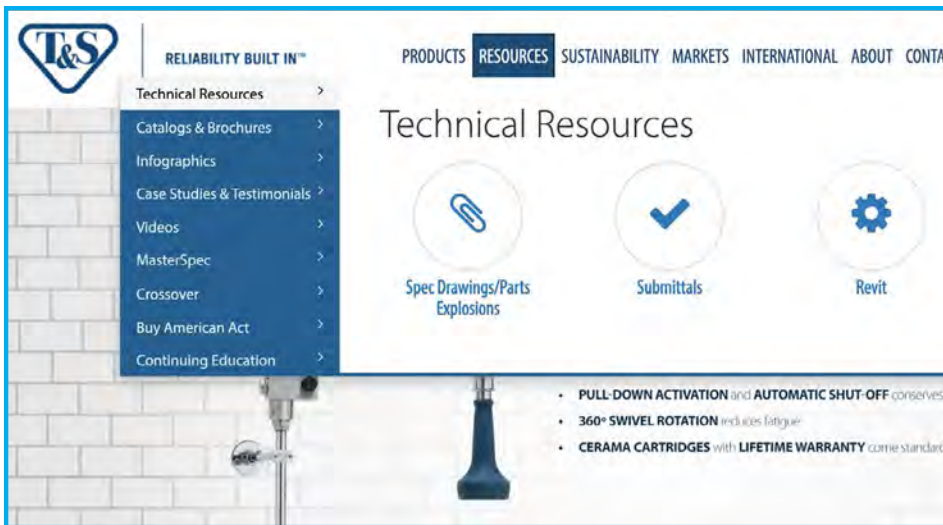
T&S

RELIABILITY BUILT IN™

PRODUCTS RESOURCES SUSTAINABILITY MARKETS INTERNATIONAL ABOUT CONTA

Technical Resources >
Catalogs & Brochures >
Infographics >
Case Studies & Testimonials >
Videos >
MasterSpec >
Crossover >
Buy American Act >
Continuing Education >

Technical Resources

Spec Drawings/Parts Explosions

Submittals

Revit

• PULL-DOWN ACTIVATION and AUTOMATIC SHUT-OFF conserves
• 360° SWIVEL ROTATION reduces fatigue
• CERAMA CARTRIDGES with LIFETIME WARRANTY come standard